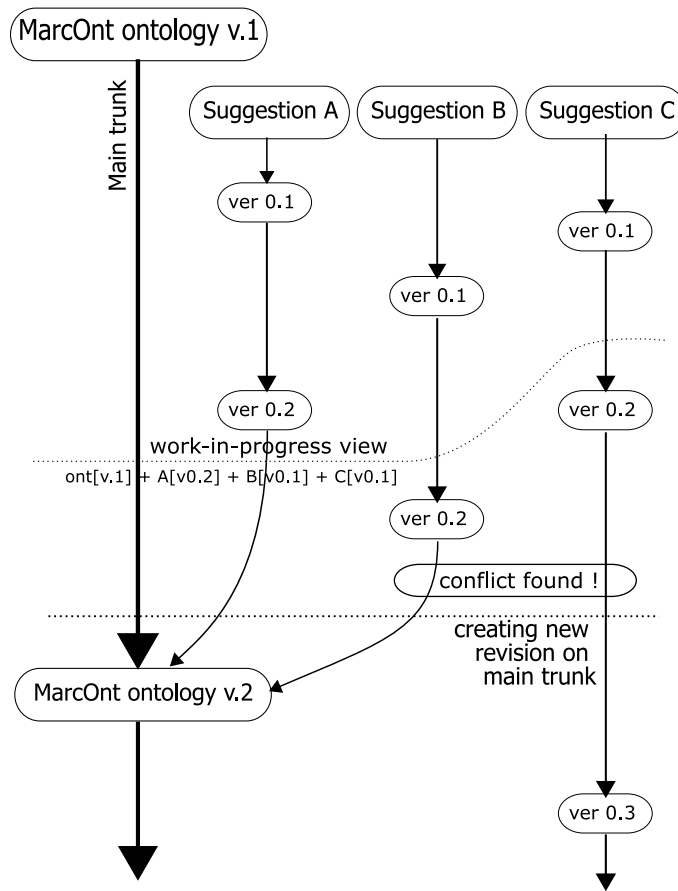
MarcOnt ontology v.1

Main trunk

Suggestion A

Suggestion B

Suggestion C

ver 0.1

ver 0.1

ver 0.1

ver 0.2

ver 0.2

work-in-progress view

ont[v.1] + A[v0.2] + B[v0.1] + C[v0.1]

ver 0.2

conflict found !

creating new revision on main trunk

MarcOnt ontology v.2

ver 0.3